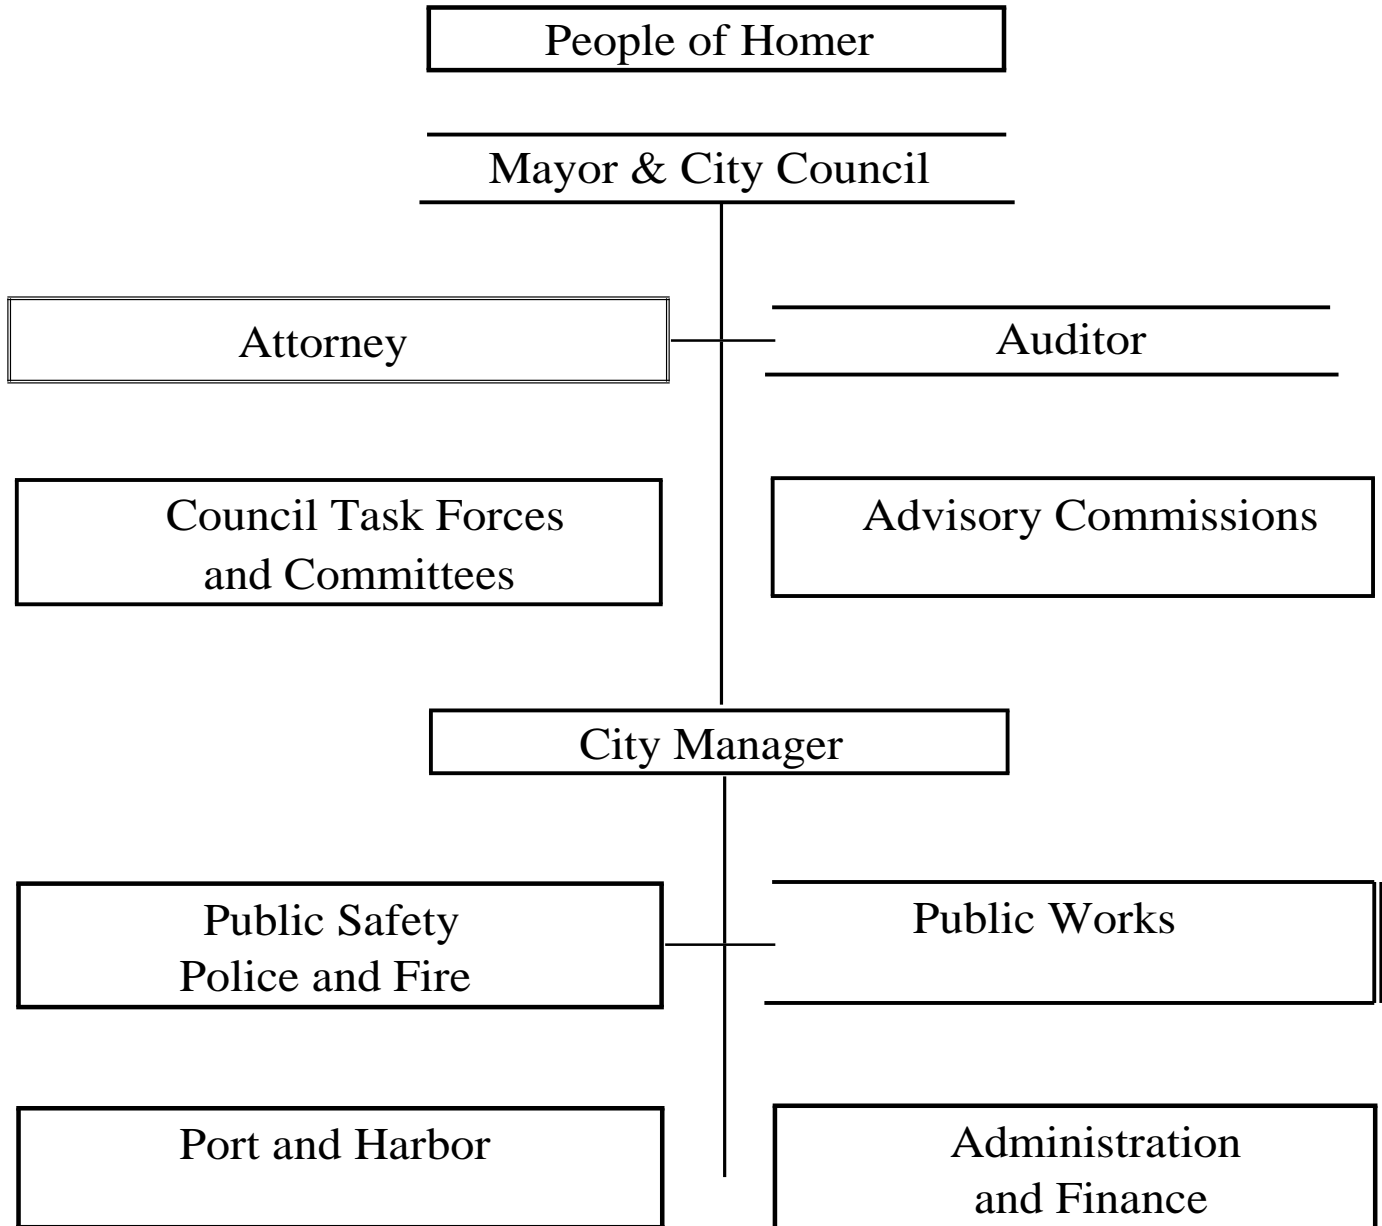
People of Homer

Mayor & City Council

Attorney

Auditor

Council Task Forces and Committees

Advisory Commissions

City Manager

Public Safety Police and Fire

Public Works

Port and Harbor

Administration and Finance